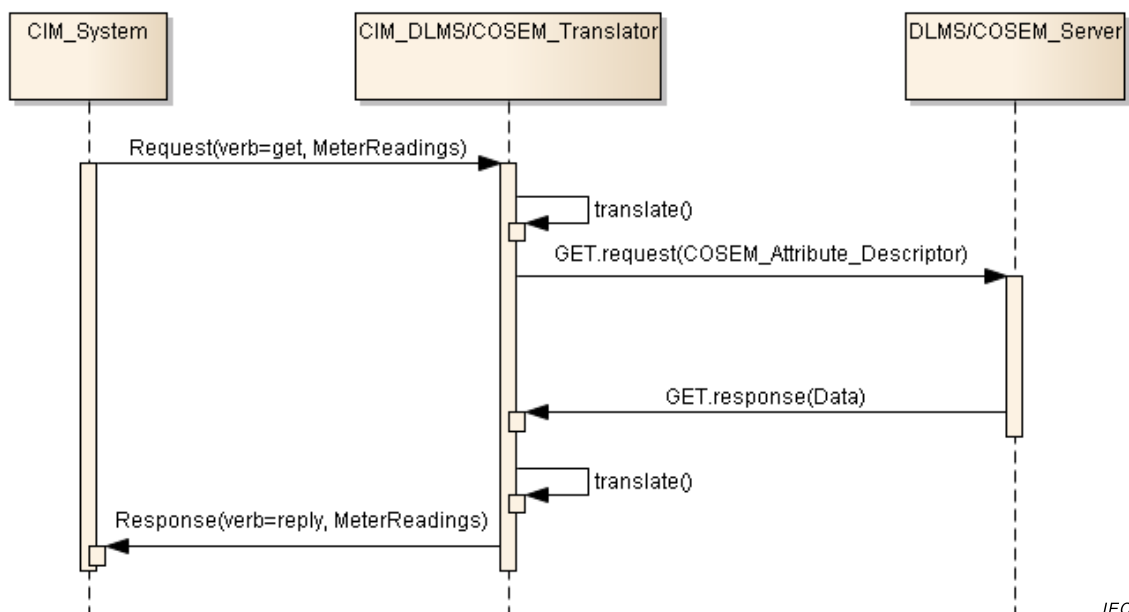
CIM_System

CIM_DLMS/COSEM_Translator

DLMS/COSEM_Server

Request(verb=get, MeterReadings)

translate()

GET.request(COSEM_Attribute_Descriptor)

GET.response(Data)

translate()

Response(verb=reply, MeterReadings)

IEC